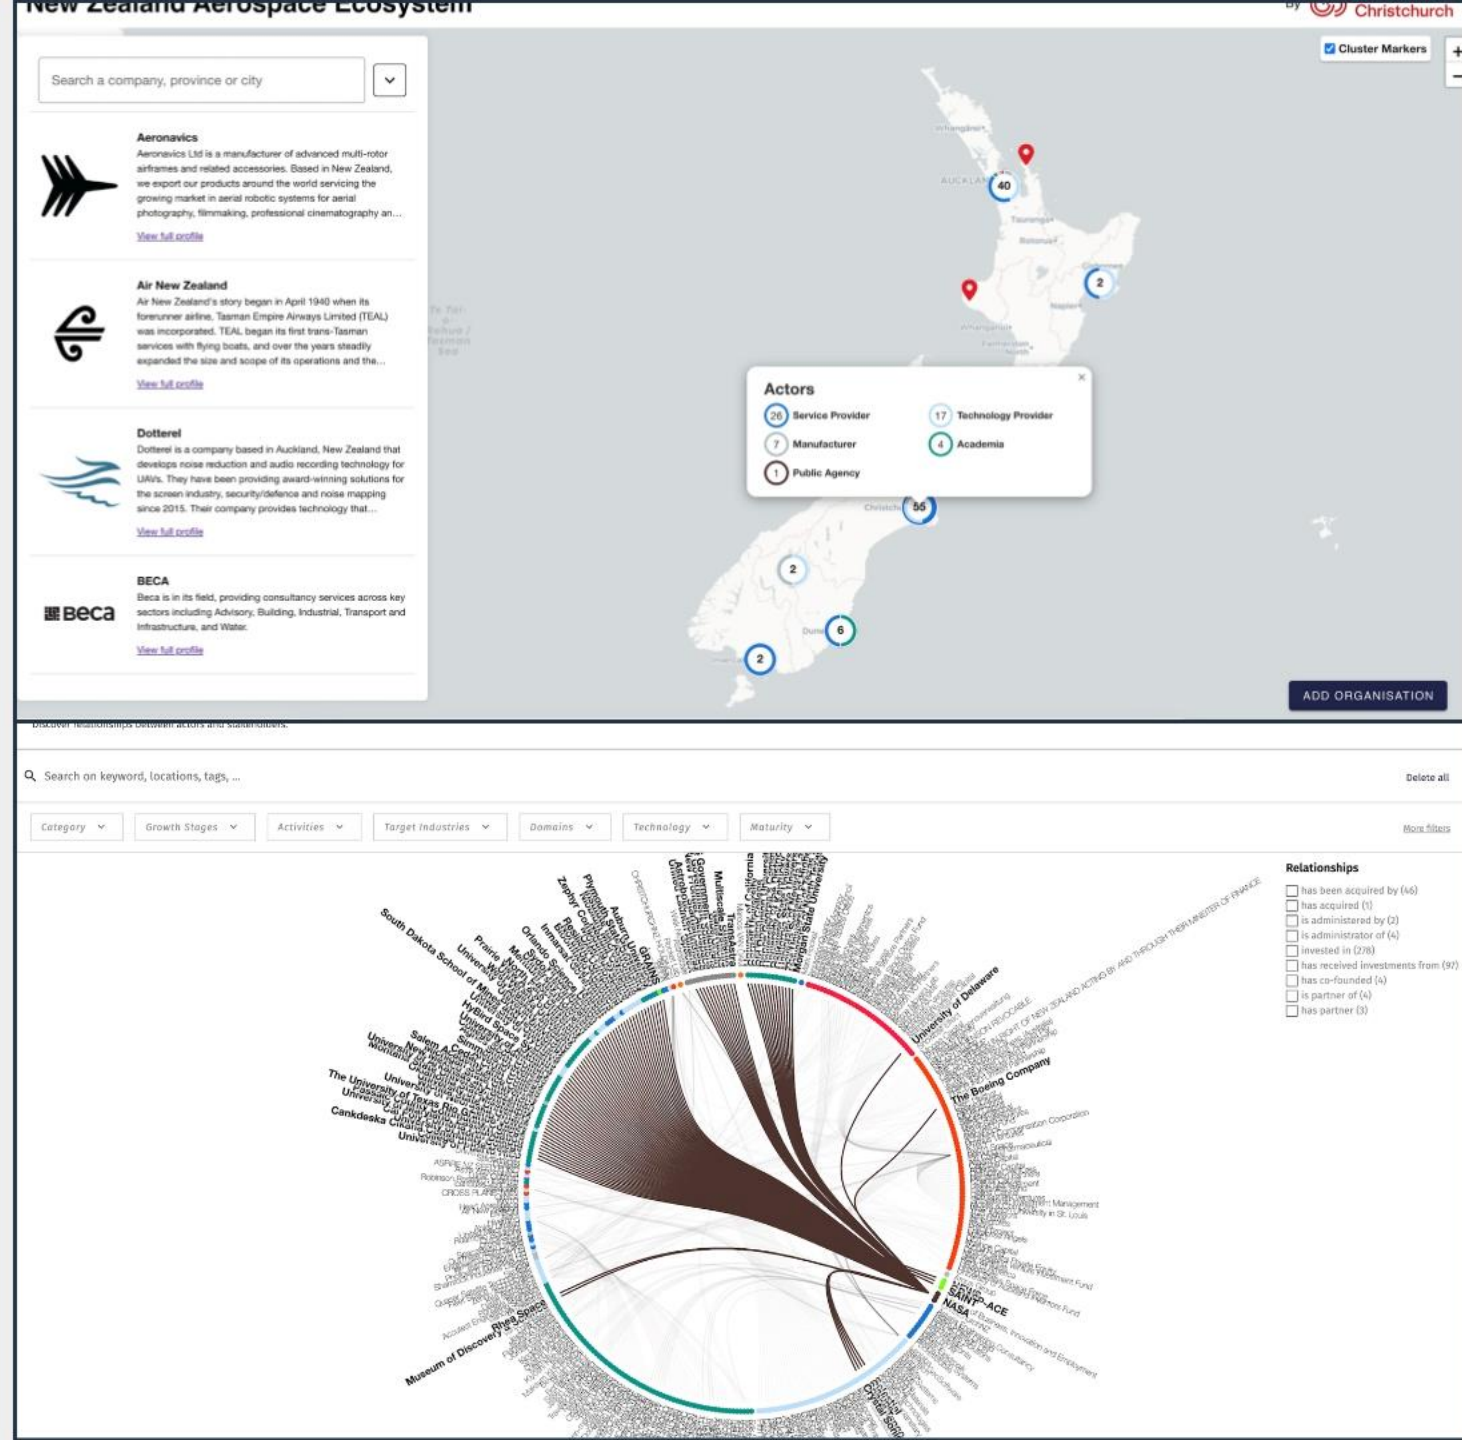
New Zealand Aerospace Ecosystem

by Christchurch

Search a company, province or city

Aeronavics
Aeronavics Ltd is a manufacturer of advanced multi-rotor airframes and related accessories. Based in New Zealand, we export our products around the world servicing the growing market in aerial robotic systems for aerial photography, filmmaking, professional cinematography an...
View full profile

Air New Zealand
Air New Zealand's story began in April 1940 when its forerunner airline, Tasman Empire Airways Limited (TEAL) was incorporated. TEAL began its first trans-Tasman services with flying boats, and over the years steadily expanded the size and scope of its operations and the...
View full profile

Dotterel
Dotterel is a company based in Auckland, New Zealand that develops noise reduction and audio recording technology for UAVs. They have been providing award-winning solutions for the screen industry, security/defence and noise mapping since 2015. Their company provides technology that...
View full profile

BECA
Beca is in its field, providing consultancy services across key sectors including Advisory, Building, Industrial, Transport and Infrastructure, and Water.
View full profile

Beca

Cluster Markers
+
−

Whangārei
Auckland
40
Tauranga
Rotorua
2
Napier
Whanganui
Palmerston North

Actors
26 Service Provider
17 Technology Provider
7 Manufacturer
4 Academia
1 Public Agency
×

Christchurch
55
2
6
Dunedin
2

ADD ORGANISATION

Discover relationships between actors and stakeholders.

Search on keyword, locations, tags, ...
Delete all

Category
Growth Stages
Activities
Target Industries
Domains
Technology
Maturity
More filters

Relationships
has been acquired by (46)
has acquired (1)
is administered by (2)
is administrator of (4)
invested in (278)
has received investments from (97)
has co-founded (4)
is partner of (4)
has partner (3)

South Dakota School of Mines
University of Delaware
The Boeing Company
The University of Texas Rio Grande
Cankdeska Cikana
Salem
Museum of Discovery
Rhea Space
SAINT-ACE
NASA
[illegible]